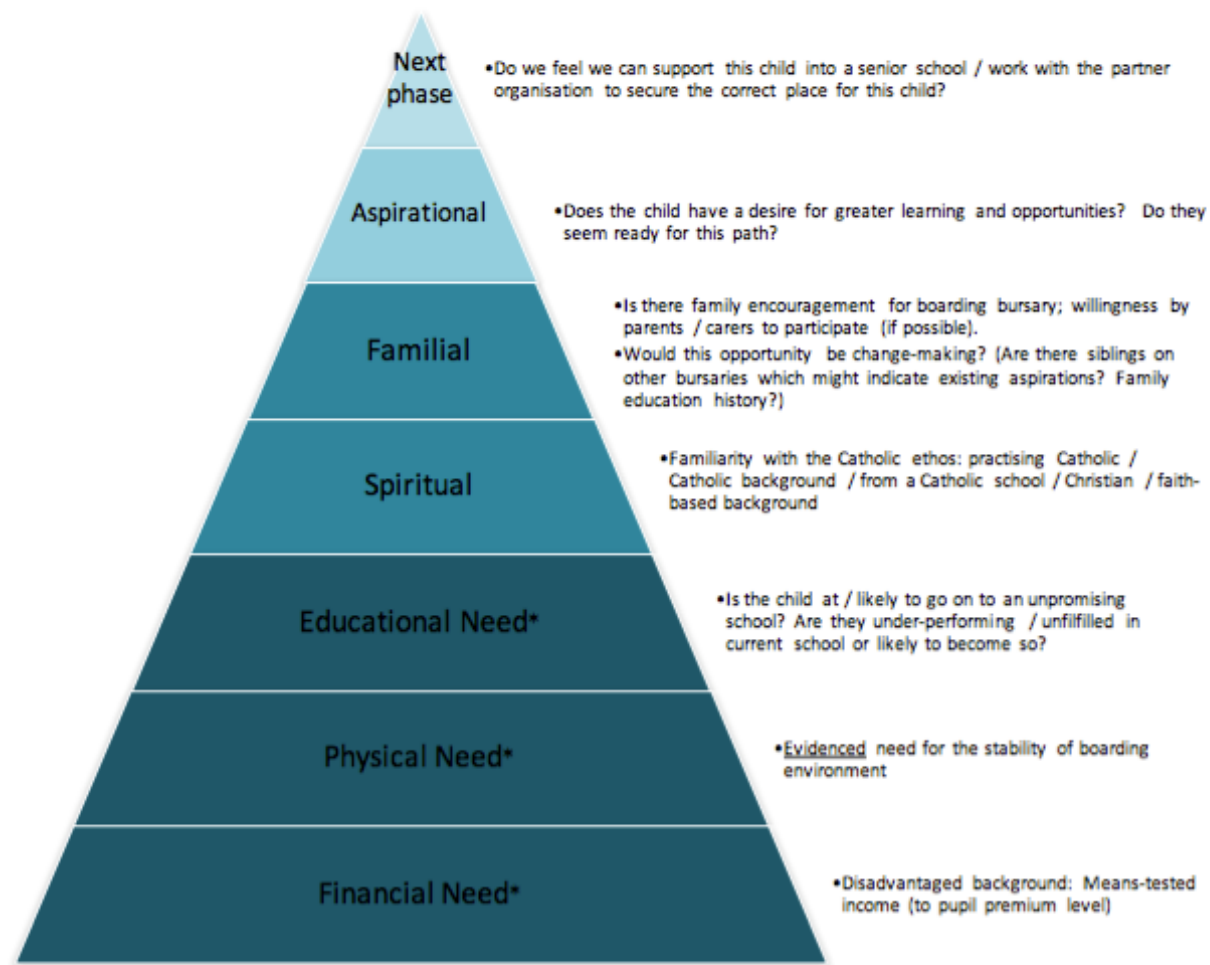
Next phase

•Do we feel we can support this child into a senior school / work with the partner organisation to secure the correct place for this child?

Aspirational

•Does the child have a desire for greater learning and opportunities? Do they seem ready for this path?

Familial

•Is there family encouragement for boarding bursary; willingness by parents / carers to participate (if possible).

•Would this opportunity be change-making? (Are there siblings on other bursaries which might indicate existing aspirations? Family education history?)

Spiritual

•Familiarity with the Catholic ethos: practising Catholic / Catholic background / from a Catholic school / Christian / faith-based background

Educational Need*

•Is the child at / likely to go on to an unpromising school? Are they under-performing / unfulfilled in current school or likely to become so?

Physical Need*

•Evidenced need for the stability of boarding environment

Financial Need*

•Disadvantaged background: Means-tested income (to pupil premium level)